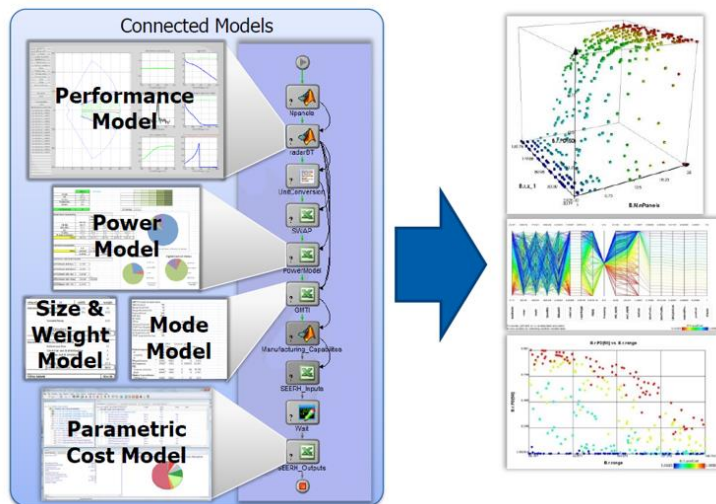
Connected Models

Performance Model

Power Model

Size & Weight Model

Mode Model

Parametric Cost Model

Npanels

radarBT

Unit_conversion

SWAP

PowerModel

GMTI

Manufacturing_Capabilities

SEERH_Inputs

Wait

SEERH_Outputs

B.nPanels

R.range